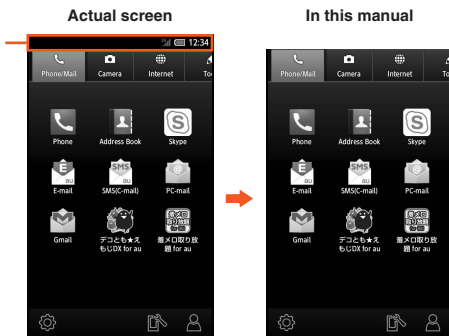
Actual screen

In this manual

12:34

Phone/Mail
Camera
Internet
To

Phone
Address Book
Skype

E-mail
SMS(C-mail)
PC-mail

Gmail
デコとも★えもじDX for au
着メロ取り放題 for au

Phone/Mail
Camera
Internet
To

Phone
Address Book
Skype

E-mail
SMS(C-mail)
PC-mail

Gmail
デコとも★えもじDX for au
着メロ取り放題 for au